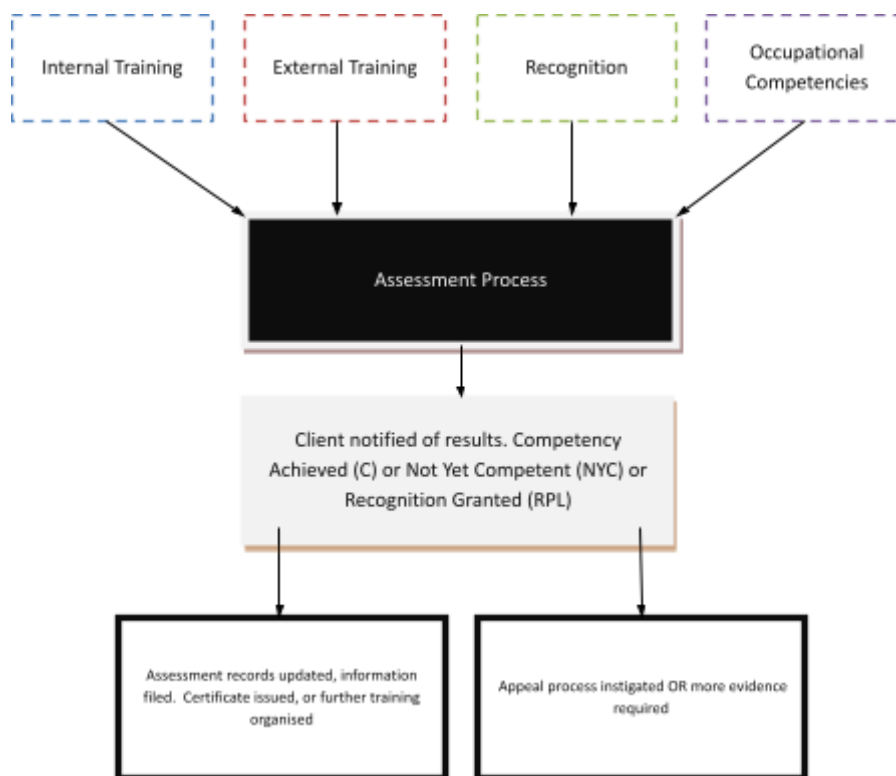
Internal Training

External Training

Recognition

Occupational Competencies

Assessment Process

Client notified of results. Competency Achieved (C) or Not Yet Competent (NYC) or Recognition Granted (RPL)

Assessment records updated, information filed. Certificate issued, or further training organised

Appeal process instigated OR more evidence required